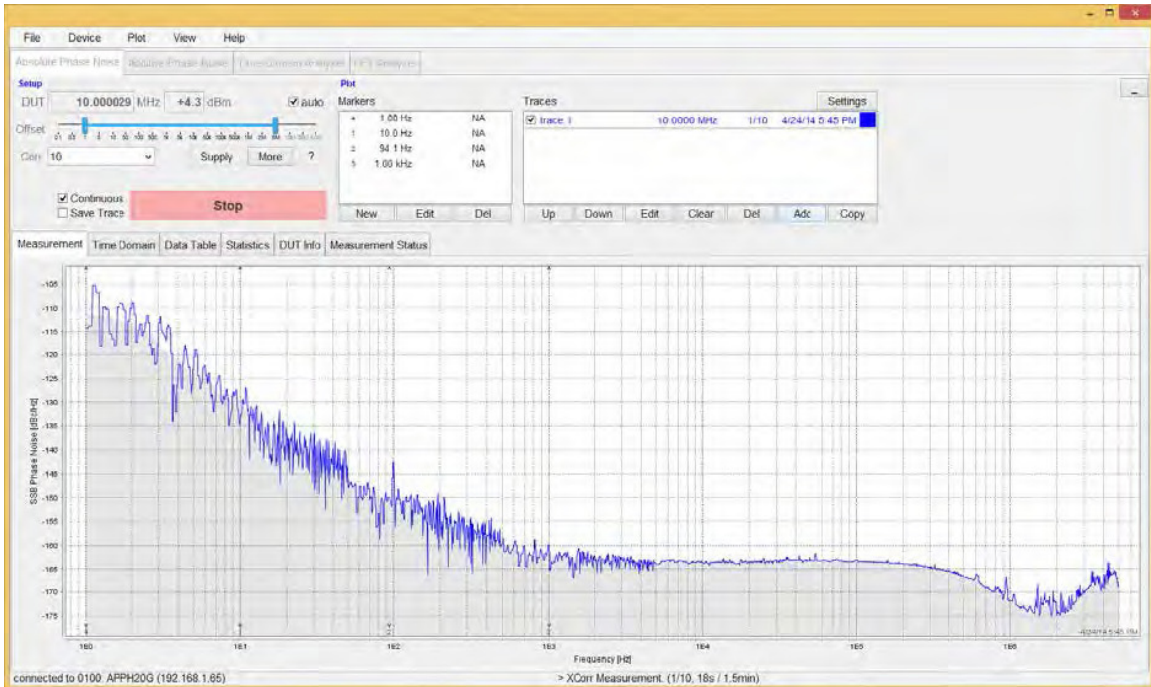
File Device Plot View Help

Absolute Phase Noise | Additive Phase Noise | Time Domain Analyzer | VCO Analyzer

Setup
DUT 10.000029 MHz +4.3 dBm ☑ auto
Offset
Corr 10 Supply More ?
☑ Continuous
☐ Save Trace
Stop

Plot
Markers
| | | |
|---|---|---|
| * | 1.00 Hz | NA |
| 1 | 10.0 Hz | NA |
| 2 | 94.1 Hz | NA |
| 3 | 1.00 kHz | NA |

New Edit Del

Traces Settings
☑ trace 1 10.0000 MHz 1/10 4/24/14 5:45 PM

Up Down Edit Clear Del Add Copy

Measurement | Time Domain | Data Table | Statistics | DUT Info | Measurement Status

SSB Phase Noise [dBc/Hz]
-105
-110
-115
-120
-125
-130
-135
-140
-145
-150
-155
-160
-165
-170
-175

1E0 1E1 1E2 1E3 1E4 1E5 1E6
Frequency [Hz]
4/24/14 5:45 PM

connected to 0100: APPH20G (192.168.1.65) > XCorr Measurement. (1/10, 18s / 1.5min)